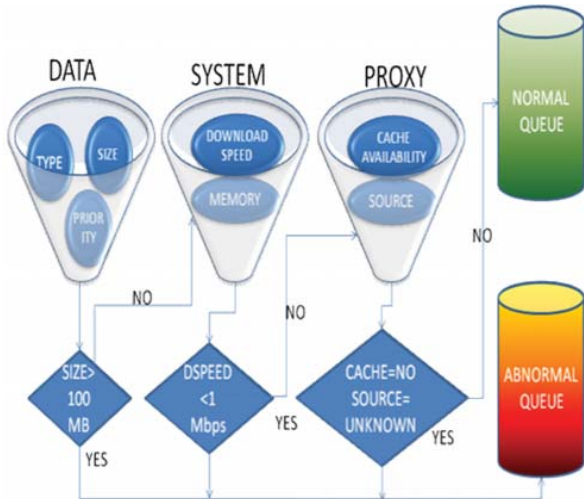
DATA

SYSTEM

PROXY

NORMAL QUEUE

TYPE

SIZE

PRIOR ITY

DOWNLOAD SPEED

MEMORY

CACHE AVAILABILITY

SOURCE

NO

NO

NO

SIZE> 100 MB

DSPEED <1 Mbps

CACHE=NO SOURCE= UNKNOWN

ABNORMAL QUEUE

YES

YES

YES